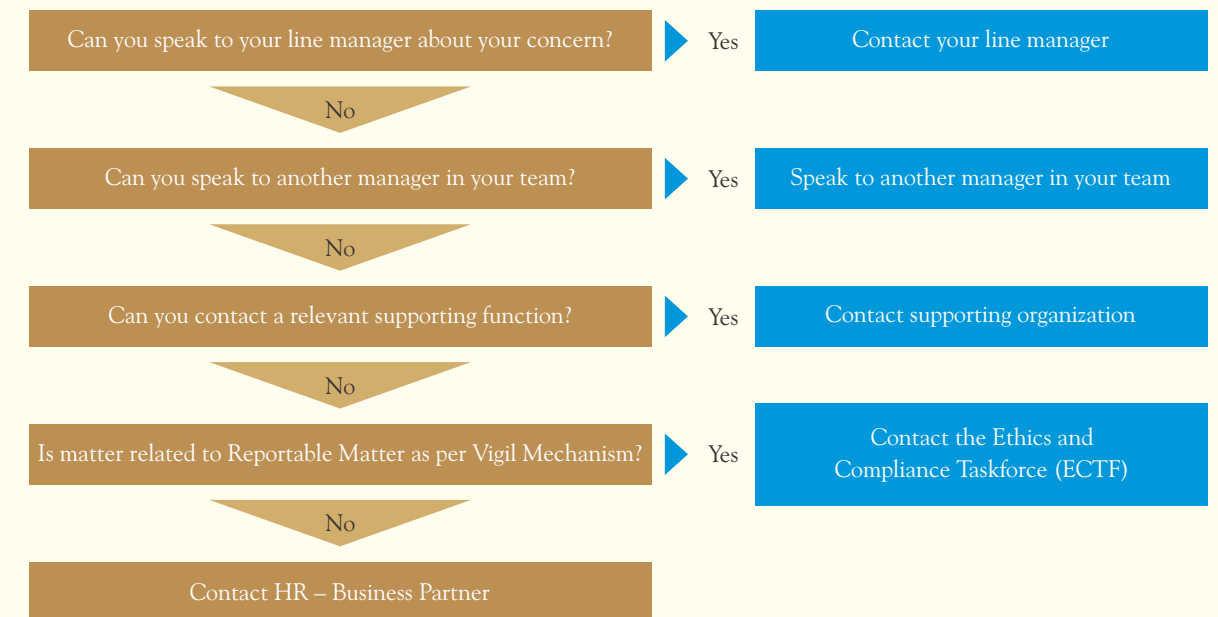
Can you speak to your line manager about your concern?

Yes

Contact your line manager

No

Can you speak to another manager in your team?

Yes

Speak to another manager in your team

No

Can you contact a relevant supporting function?

Yes

Contact supporting organization

No

Is matter related to Reportable Matter as per Vigil Mechanism?

Yes

Contact the Ethics and Compliance Taskforce (ECTF)

No

Contact HR – Business Partner